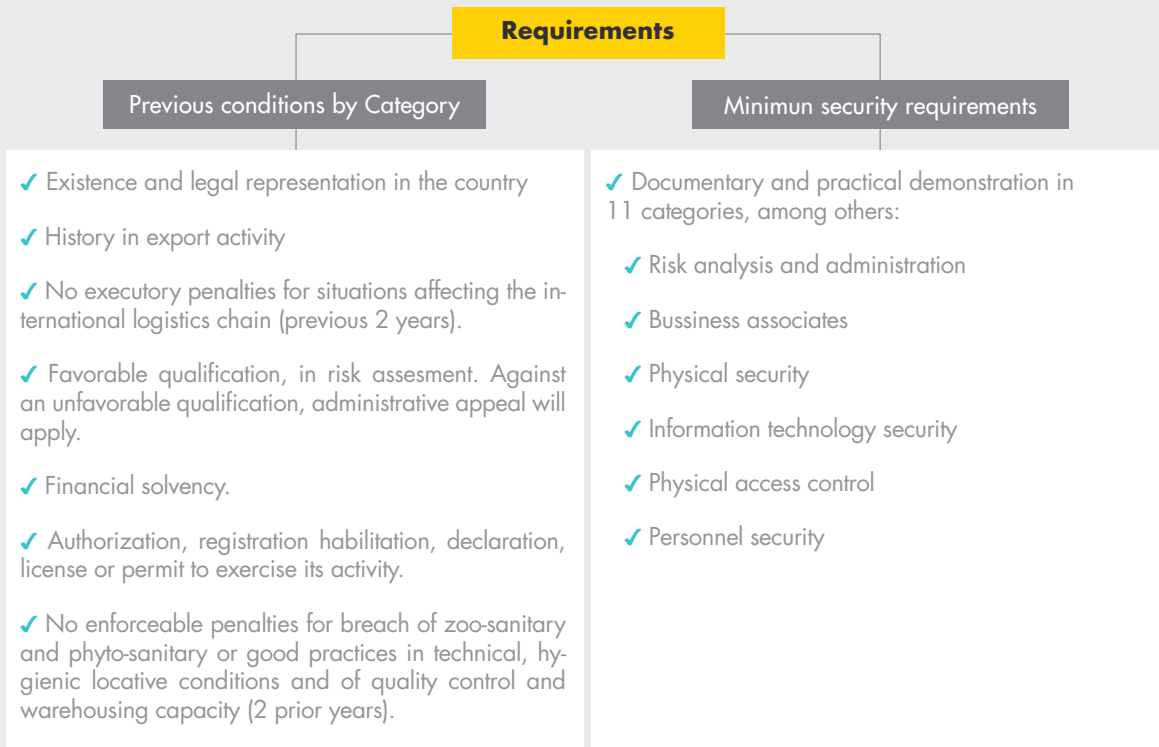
Requirements

Previous conditions by Category

Minimun security requirements

✓ Existence and legal representation in the country

✓ History in export activity

✓ No executory penalties for situations affecting the international logistics chain (previous 2 years).

✓ Favorable qualification, in risk assesment. Against an unfavorable qualification, administrative appeal will apply.

✓ Financial solvency.

✓ Authorization, registration habilitation, declaration, license or permit to exercise its activity.

✓ No enforceable penalties for breach of zoo-sanitary and phyto-sanitary or good practices in technical, hygienic locative conditions and of quality control and warehousing capacity (2 prior years).

✓ Documentary and practical demonstration in 11 categories, among others:

✓ Risk analysis and administration

✓ Bussiness associates

✓ Physical security

✓ Information technology security

✓ Physical access control

✓ Personnel security